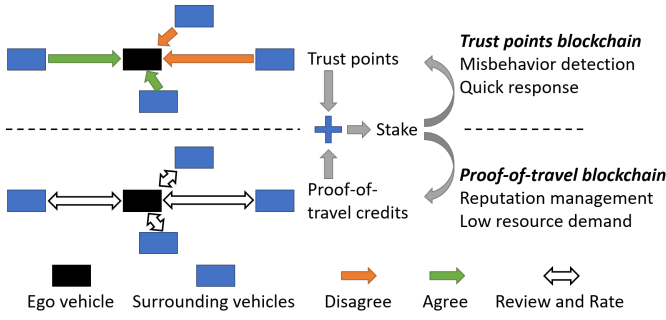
Trust points

Trust points blockchain
Misbehavior detection
Quick response

Stake

Proof-of-travel credits

Proof-of-travel blockchain
Reputation management
Low resource demand

Ego vehicle Surrounding vehicles Disagree Agree Review and Rate